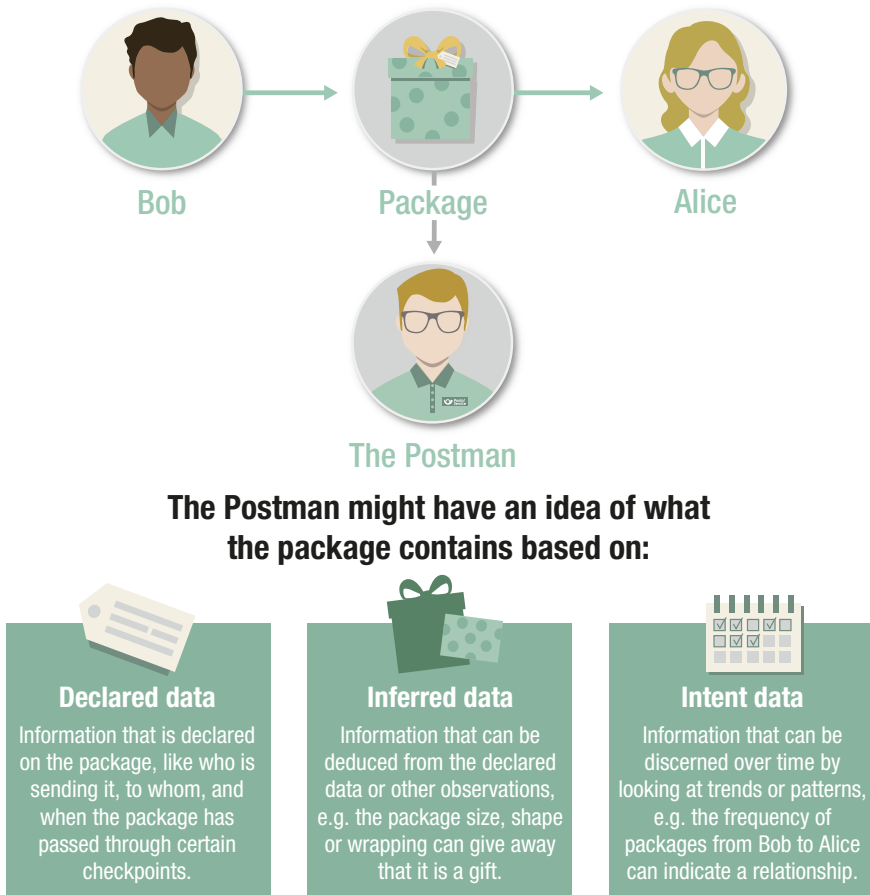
Bob

Package

Alice

The Postman

The Postman might have an idea of what the package contains based on:

Declared data

Information that is declared on the package, like who is sending it, to whom, and when the package has passed through certain checkpoints.

Inferred data

Information that can be deduced from the declared data or other observations, e.g. the package size, shape or wrapping can give away that it is a gift.

Intent data

Information that can be discerned over time by looking at trends or patterns, e.g. the frequency of packages from Bob to Alice can indicate a relationship.